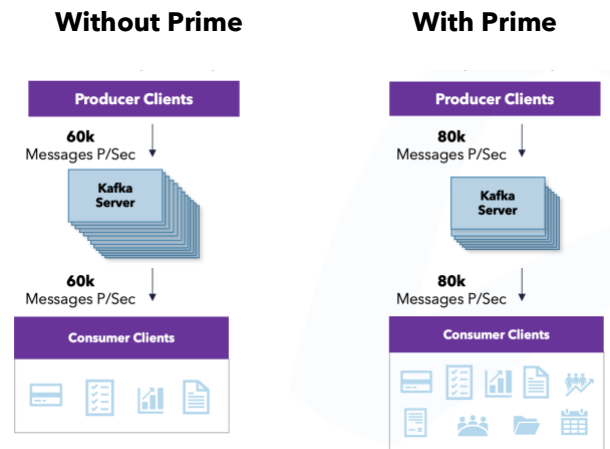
Without Prime

Producer Clients

60k
Messages P/Sec

Kafka
Server

60k
Messages P/Sec

Consumer Clients

With Prime

Producer Clients

80k
Messages P/Sec

Kafka
Server

80k
Messages P/Sec

Consumer Clients